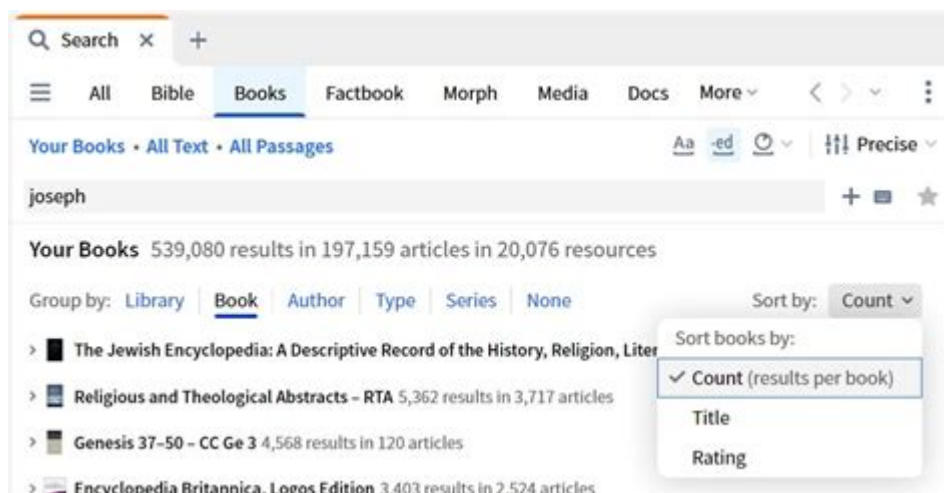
Search ×  +

All  Bible  Books  Factbook  Morph  Media  Docs  More

Your Books • All Text • All Passages

Aa  -ed  Precise

joseph

Your Books 539,080 results in 197,159 articles in 20,076 resources

Group by: Library  Book  Author  Type  Series  None

Sort by: Count

The Jewish Encyclopedia: A Descriptive Record of the History, Religion, Liter

Religious and Theological Abstracts – RTA 5,362 results in 3,717 articles

Genesis 37–50 – CC Ge 3 4,568 results in 120 articles

Encyclopedia Britannica, Logos Edition 3,403 results in 2,524 articles

Sort books by:

✓ Count (results per book)

Title

Rating